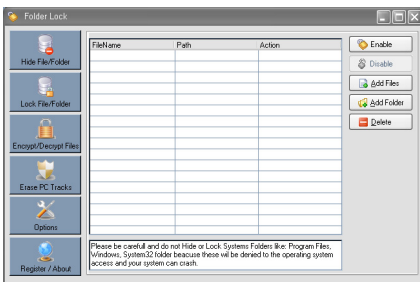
Folder Lock

Hide File/Folder

Lock File/Folder

Encrypt/Decrypt Files

Erase PC Tracks

Options

Register / About

| FileName | Path | Action |
|---|---|---|

Enable

Disable

Add Files

Add Folder

Delete

Please be carefull and do not Hide or Lock Systems Folders like: Program Files, Windows, System32 folder beacuse these wil be denied to the operating system access and your system can crash.